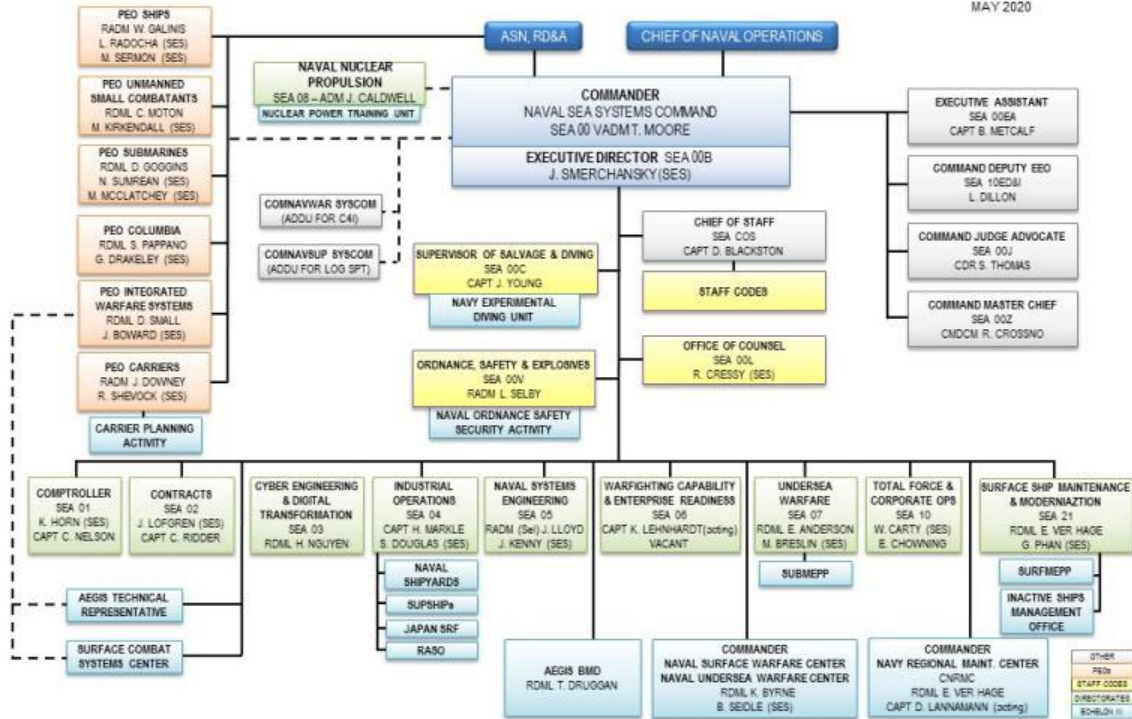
MAY 2020

PEO SHIPS
RADM W. GALINIS
L. RADOCHA (SES)
M. SERMON (SES)

PEO UNMANNED SMALL COMBATANTS
RDML C. MOTON
M. KIRKENDALL (SES)

PEO SUBMARINES
RDML D. GOGGINS
N. SUNREAN (SES)
M. MCCLATCHEY (SES)

PEO COLUMBIA
RDML S. PAPPANO
G. DRAKELEY (SES)

PEO INTEGRATED WARFARE SYSTEMS
RDML D. SMALL
J. BOWARD (SES)

PEO CARRIERS
RADM J. DOWNEY
R. SHEVOCK (SES)

CARRIER PLANNING ACTIVITY

ASN, RD&A

CHIEF OF NAVAL OPERATIONS

NAVAL NUCLEAR PROPULSION
SEA 08 – ADM J. CALDWELL

NUCLEAR POWER TRAINING UNIT

COMMANDER
NAVAL SEA SYSTEMS COMMAND
SEA 00 VADM T. MOORE

EXECUTIVE DIRECTOR SEA 00B
J. SMERCHANSKY (SES)

COMNAVWAR SYSCOM
(ADDU FOR C4I)

COMNAVSUP SYSCOM
(ADDU FOR LOG SPT)

SUPERVISOR OF SALVAGE & DIVING
SEA 00C
CAPT J. YOUNG

NAVY EXPERIMENTAL DIVING UNIT

CHIEF OF STAFF
SEA COS
CAPT D. BLACKSTON

STAFF CODES

ORDNANCE, SAFETY & EXPLOSIVES
SEA 00V
RADM L. SELBY

NAVAL ORDNANCE SAFETY SECURITY ACTIVITY

OFFICE OF COUNSEL
SEA 00L
R. CRESSY (SES)

EXECUTIVE ASSISTANT
SEA 00EA
CAPT B. METCALF

COMMAND DEPUTY EEO
SEA 10ED&I
L. DILLON

COMMAND JUDGE ADVOCATE
SEA 00J
CDR S. THOMAS

COMMAND MASTER CHIEF
SEA 00Z
CMDCM R. CROSSNO

COMPTROLLER
SEA 01
K. HORN (SES)
CAPT C. NELSON

CONTRACTS
SEA 02
J. LOFGREN (SES)
CAPT C. RIDDER

CYBER ENGINEERING & DIGITAL TRANSFORMATION
SEA 03
RDML H. NGUYEN

INDUSTRIAL OPERATIONS
SEA 04
CAPT H. MARKLE
S. DOUGLAS (SES)

NAVAL SHIPYARDS

SUPSHIPs

JAPAN SRF

RASO

NAVAL SYSTEMS ENGINEERING
SEA 05
RADM (Sel) J. LLOYD
J. KENNY (SES)

WARFIGHTING CAPABILITY & ENTERPRISE READINESS
SEA 06
CAPT K. LEHNHARDT(acting)
VACANT

UNDERSEA WARFARE
SEA 07
RDML E. ANDERSON
M. BRESLIN (SES)

SUBMEPP

TOTAL FORCE & CORPORATE OPS
SEA 10
W. CARTY (SES)
E. CHOWNING

SURFACE SHIP MAINTENANCE & MODERNIAZTION
SEA 21
RDML E. VER HAGE
G. PHAN (SES)

SURFMEPP

INACTIVE SHIPS MANAGEMENT OFFICE

AEGIS TECHNICAL REPRESENTATIVE

SURFACE COMBAT SYSTEMS CENTER

AEGIS BMD
RDML T. DRUGGAN

COMMANDER
NAVAL SURFACE WARFARE CENTER
NAVAL UNDERSEA WARFARE CENTER
RDML K. BYRNE
B. SEIDLE (SES)

COMMANDER
NAVY REGIONAL MAINT. CENTER
CNRMC
RDML E. VER HAGE
CAPT D. LANNAMANN (acting)

OTHER
PEOs
STAFF CODES
DIRECTORATES
ECHELON III